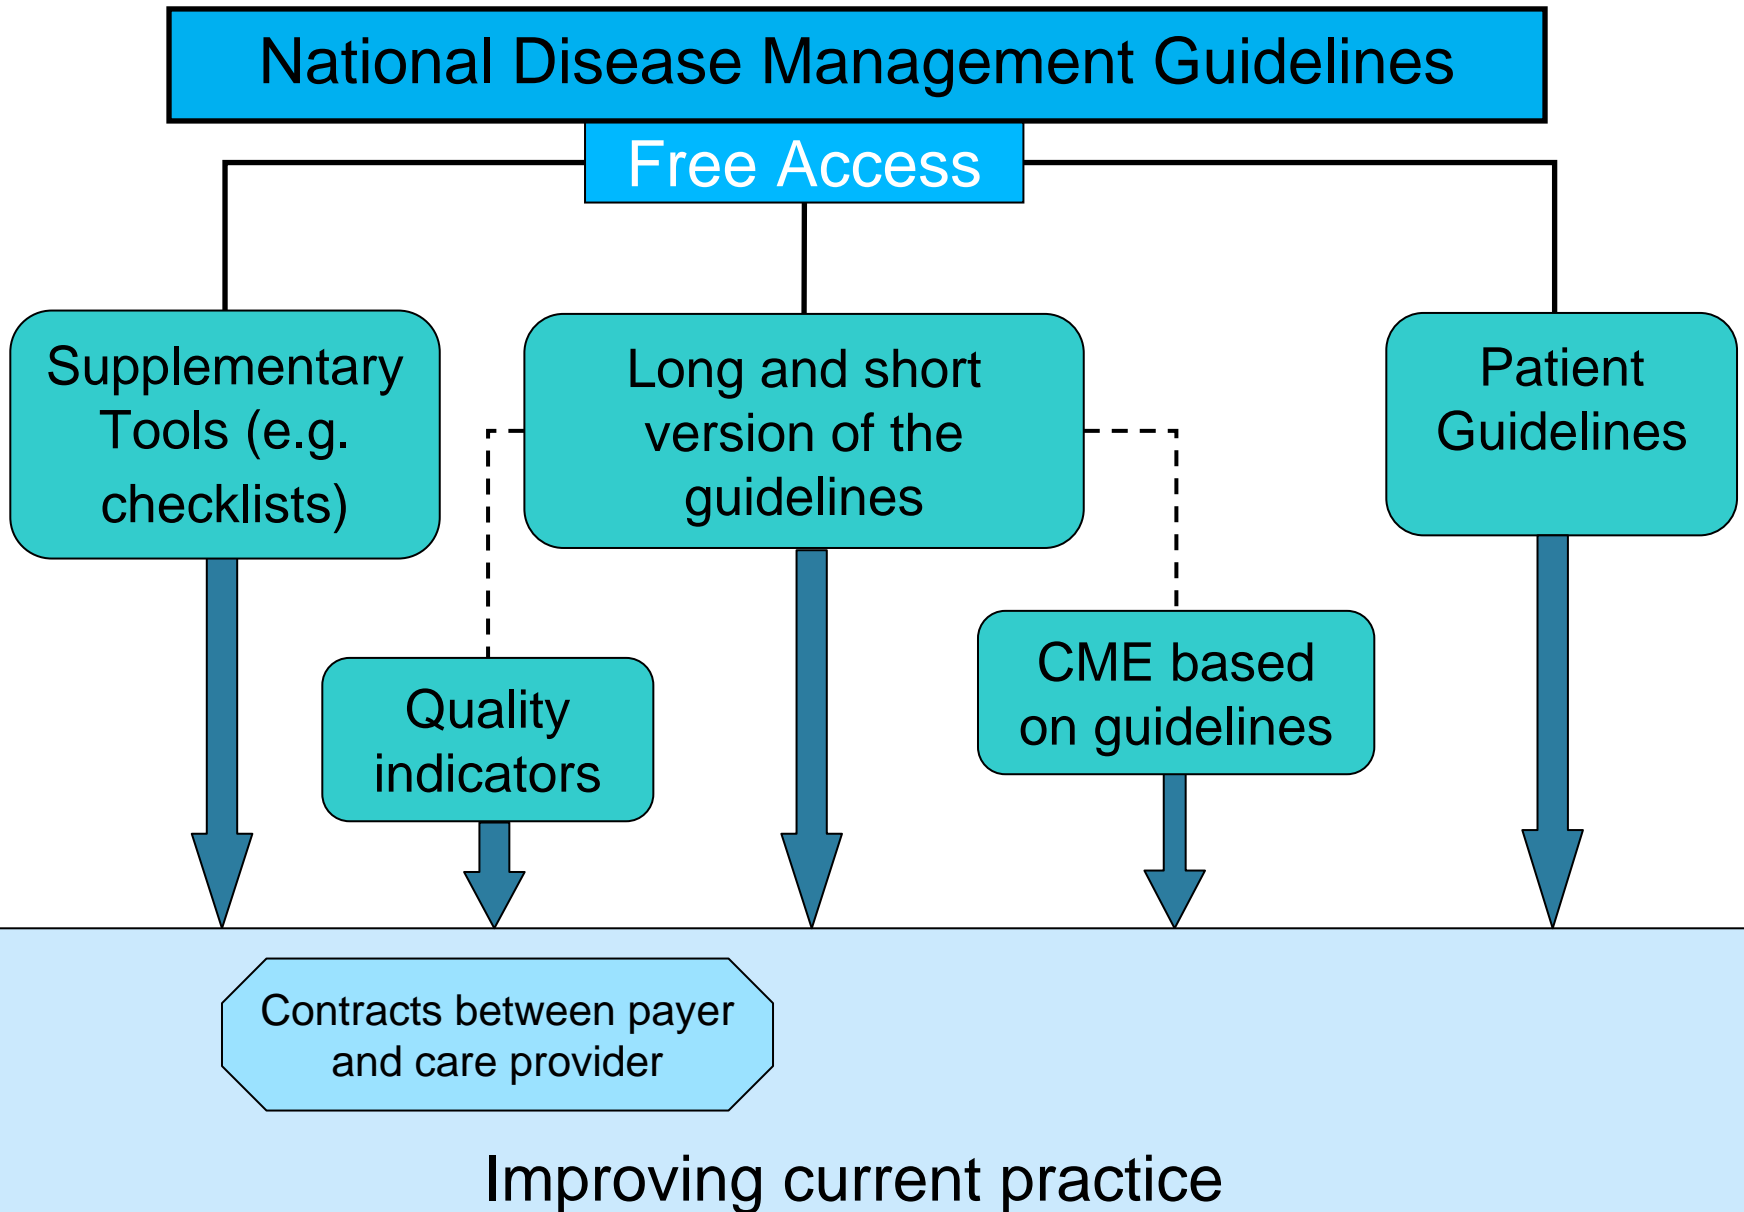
National Disease Management Guidelines

Free Access

Supplementary Tools (e.g. checklists)

Long and short version of the guidelines

Patient Guidelines

Quality indicators

CME based on guidelines

Contracts between payer and care provider

Improving current practice